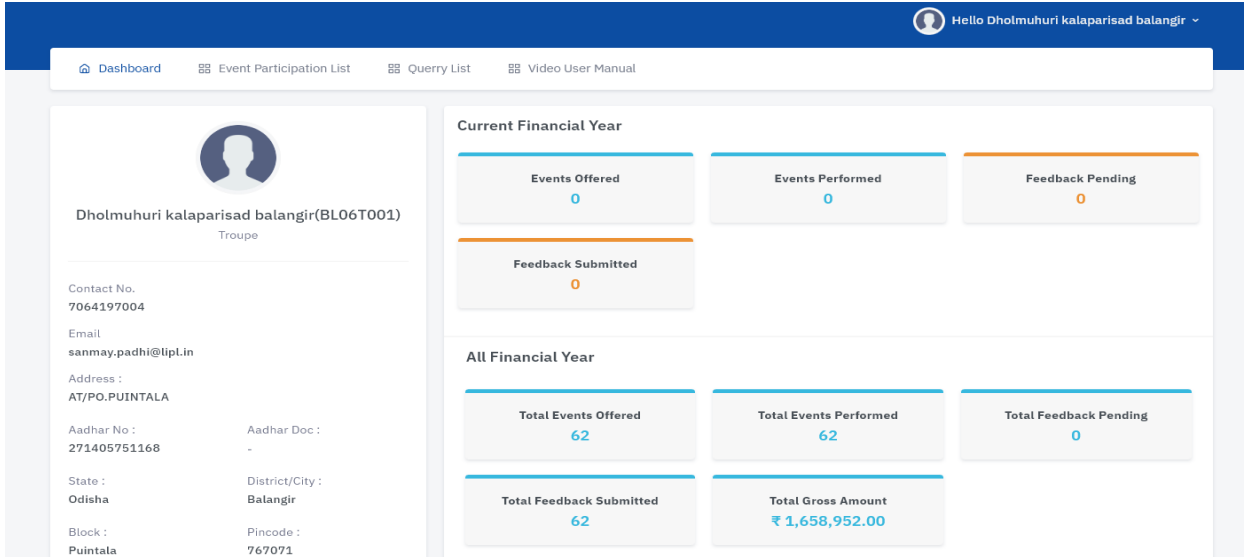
Hello Dholmuhuri kalaparisad balangir

Dashboard
Event Participation List
Querry List
Video User Manual

Dholmuhuri kalaparisad balangir(BL06T001)
Troupe

Contact No.
7064197004

Email
sanmay.padhi@lipl.in

Address :
AT/PO.PUINTALA

Aadhar No :
271405751168

Aadhar Doc :
-

State :
Odisha

District/City :
Balangir

Block :
Puintala

Pincode :
767071

Current Financial Year

Events Offered
0

Events Performed
0

Feedback Pending
0

Feedback Submitted
0

All Financial Year

Total Events Offered
62

Total Events Performed
62

Total Feedback Pending
0

Total Feedback Submitted
62

Total Gross Amount
₹ 1,658,952.00